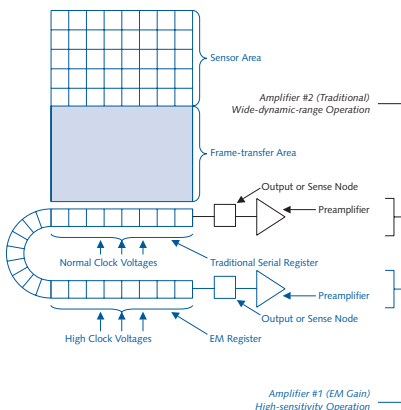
Sensor Area

Amplifier #2 (Traditional)
Wide-dynamic-range Operation

Frame-transfer Area

Output or Sense Node

Preamplifier

Normal Clock Voltages

Traditional Serial Register

Preamplifier

Output or Sense Node

High Clock Voltages

EM Register

Amplifier #1 (EM Gain)
High-sensitivity Operation